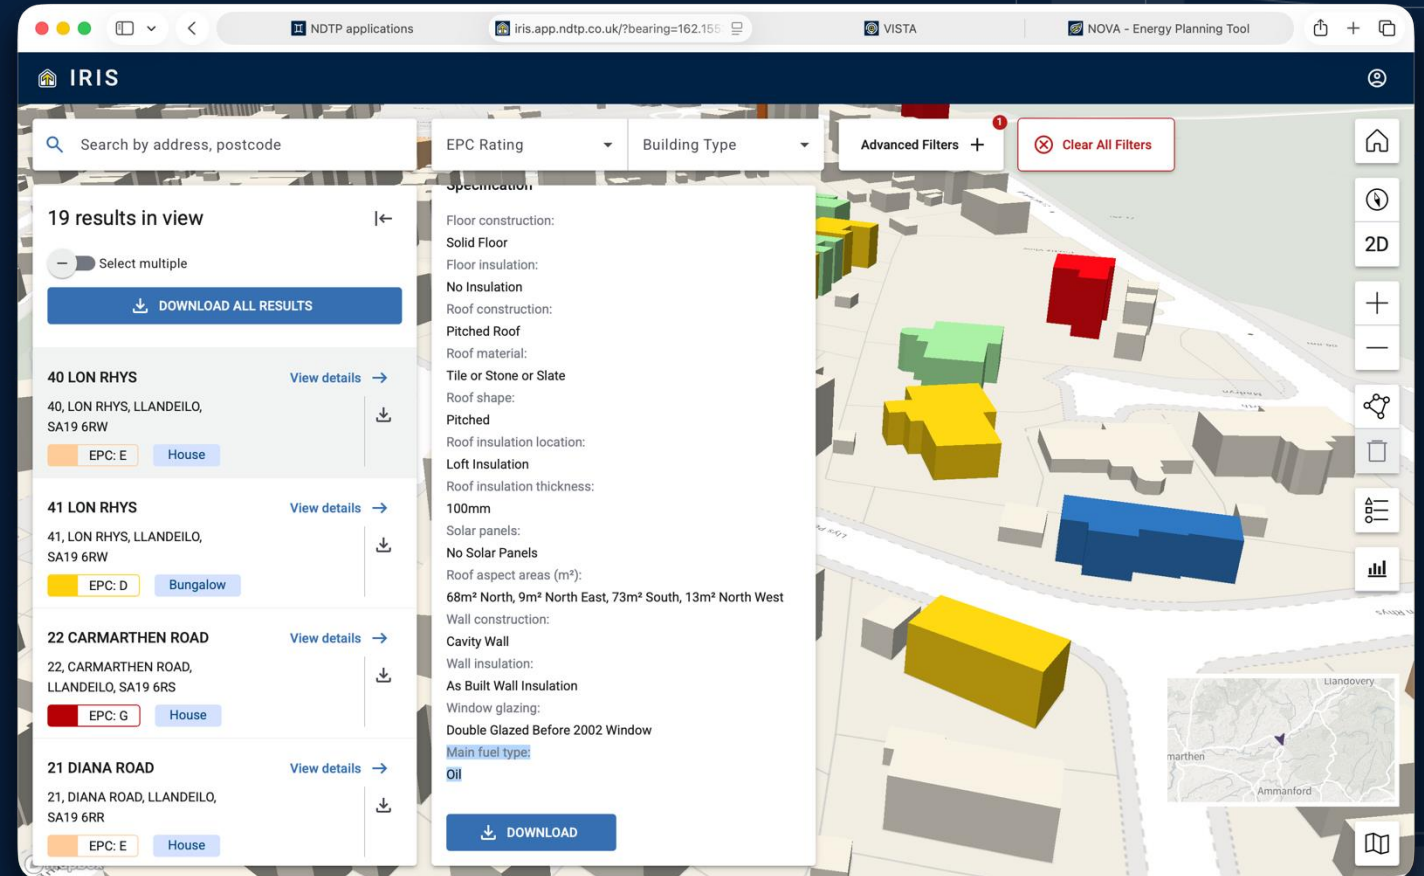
NDTP applications

iris.app.ndtp.co.uk/?bearing=162.155

VISTA

NOVA - Energy Planning Tool

IRIS

Search by address, postcode

EPC Rating

Building Type

Advanced Filters +

1

Clear All Filters

2D

19 results in view

Select multiple

DOWNLOAD ALL RESULTS

40 LON RHYS
View details →
40, LON RHYS, LLANDEILO, SA19 6RW
EPC: E
House

41 LON RHYS
View details →
41, LON RHYS, LLANDEILO, SA19 6RW
EPC: D
Bungalow

22 CARMARTHEN ROAD
View details →
22, CARMARTHEN ROAD, LLANDEILO, SA19 6RS
EPC: G
House

21 DIANA ROAD
View details →
21, DIANA ROAD, LLANDEILO, SA19 6RR
EPC: E
House

Specification

Floor construction:
Solid Floor
Floor insulation:
No Insulation
Roof construction:
Pitched Roof
Roof material:
Tile or Stone or Slate
Roof shape:
Pitched
Roof insulation location:
Loft Insulation
Roof insulation thickness:
100mm
Solar panels:
No Solar Panels
Roof aspect areas (m²):
68m² North, 9m² North East, 73m² South, 13m² North West
Wall construction:
Cavity Wall
Wall insulation:
As Built Wall Insulation
Window glazing:
Double Glazed Before 2002 Window
Main fuel type:
Oil

DOWNLOAD

Llandovery
marthen
Ammanford